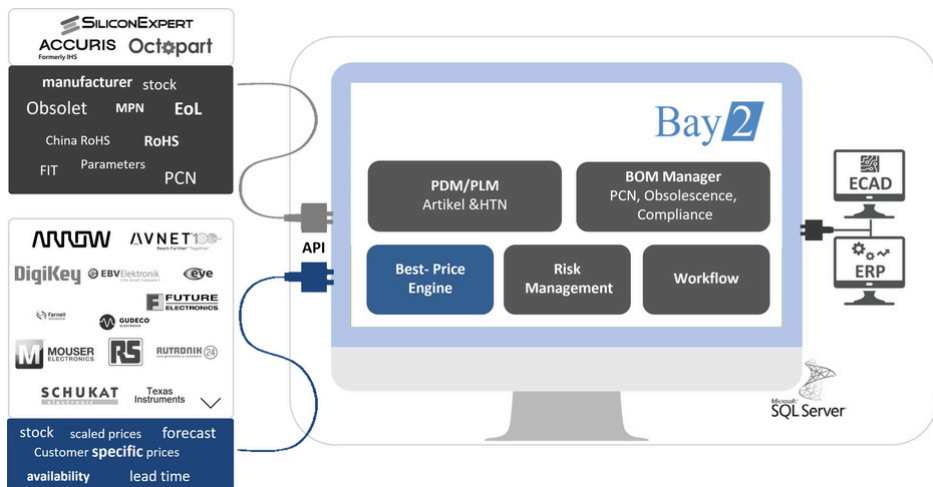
SiliconExpert
ACCURIS
Formerly IHS
Octopart

manufacturer stock
Obsolet MPN EoL
China RoHS RoHS
FIT Parameters PCN

ARROW AVNET
DigiKey EBV Elektronik eve
Farnell
GUDECO
FUTURE ELECTRONICS
MOUSER ELECTRONICS RS RUTRONIK 24
SCHUKAT Texas Instruments

stock scaled prices forecast
Customer specific prices
availability lead time

API

Bay 2

PDM/PLM
Artikel &HTN

BOM Manager
PCN, Obsolescence, Compliance

Best- Price Engine

Risk Management

Workflow

ECAD

ERP

Microsoft
SQL Server